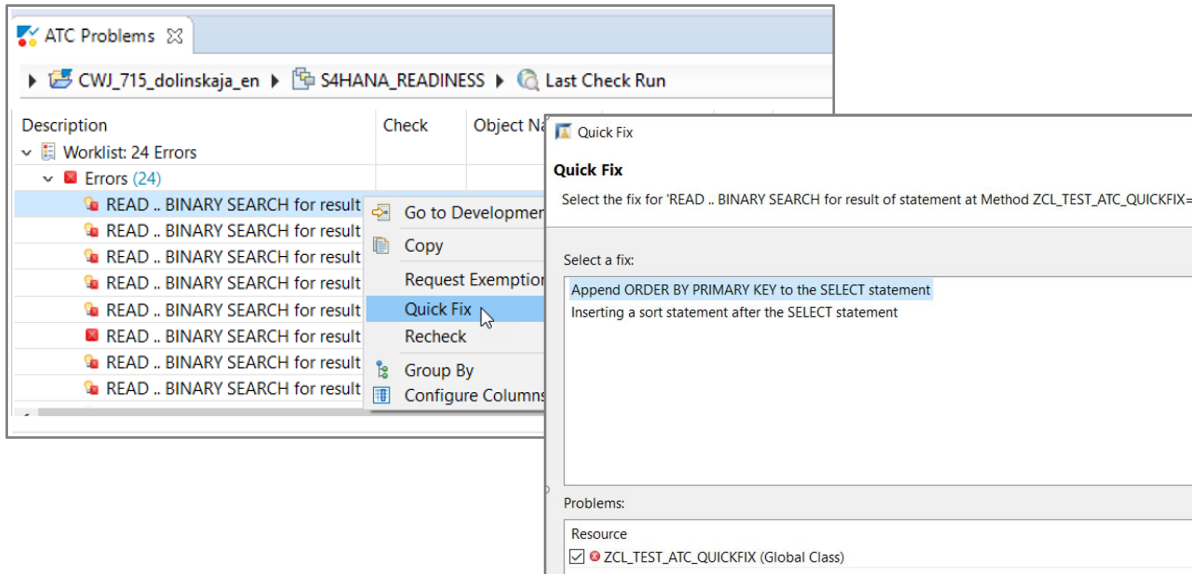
ATC Problems

CWJ_715_dolinskaja_en S4HANA_READINESS Last Check Run

Description | Check | Object Na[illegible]

Worklist: 24 Errors
Errors (24)
READ .. BINARY SEARCH for result
READ .. BINARY SEARCH for result
READ .. BINARY SEARCH for result
READ .. BINARY SEARCH for result
READ .. BINARY SEARCH for result
READ .. BINARY SEARCH for result
READ .. BINARY SEARCH for result
READ .. BINARY SEARCH for result

Go to Developmen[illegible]
Copy
Request Exemption
Quick Fix
Recheck
Group By
Configure Columns

Quick Fix

Quick Fix

Select the fix for 'READ .. BINARY SEARCH for result of statement at Method ZCL_TEST_ATC_QUICKFIX=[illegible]

Select a fix:

Append ORDER BY PRIMARY KEY to the SELECT statement
Inserting a sort statement after the SELECT statement

Problems:

Resource
ZCL_TEST_ATC_QUICKFIX (Global Class)